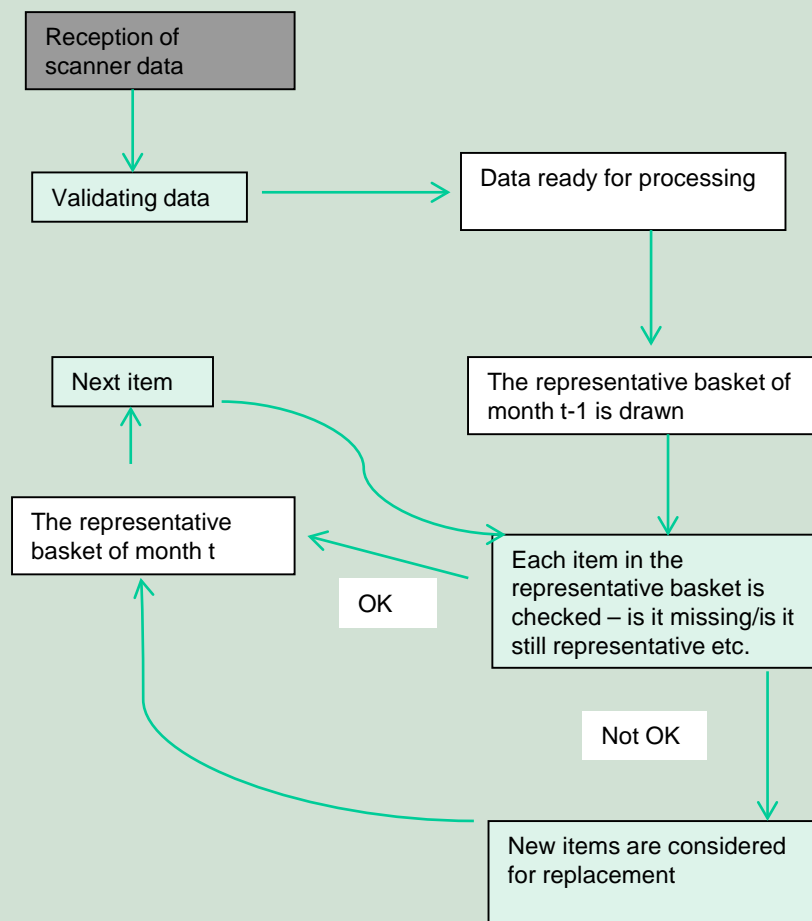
Reception of scanner data

Validating data

Data ready for processing

The representative basket of month t-1 is drawn

Next item

The representative basket of month t

OK

Each item in the representative basket is checked – is it missing/is it still representative etc.

Not OK

New items are considered for replacement